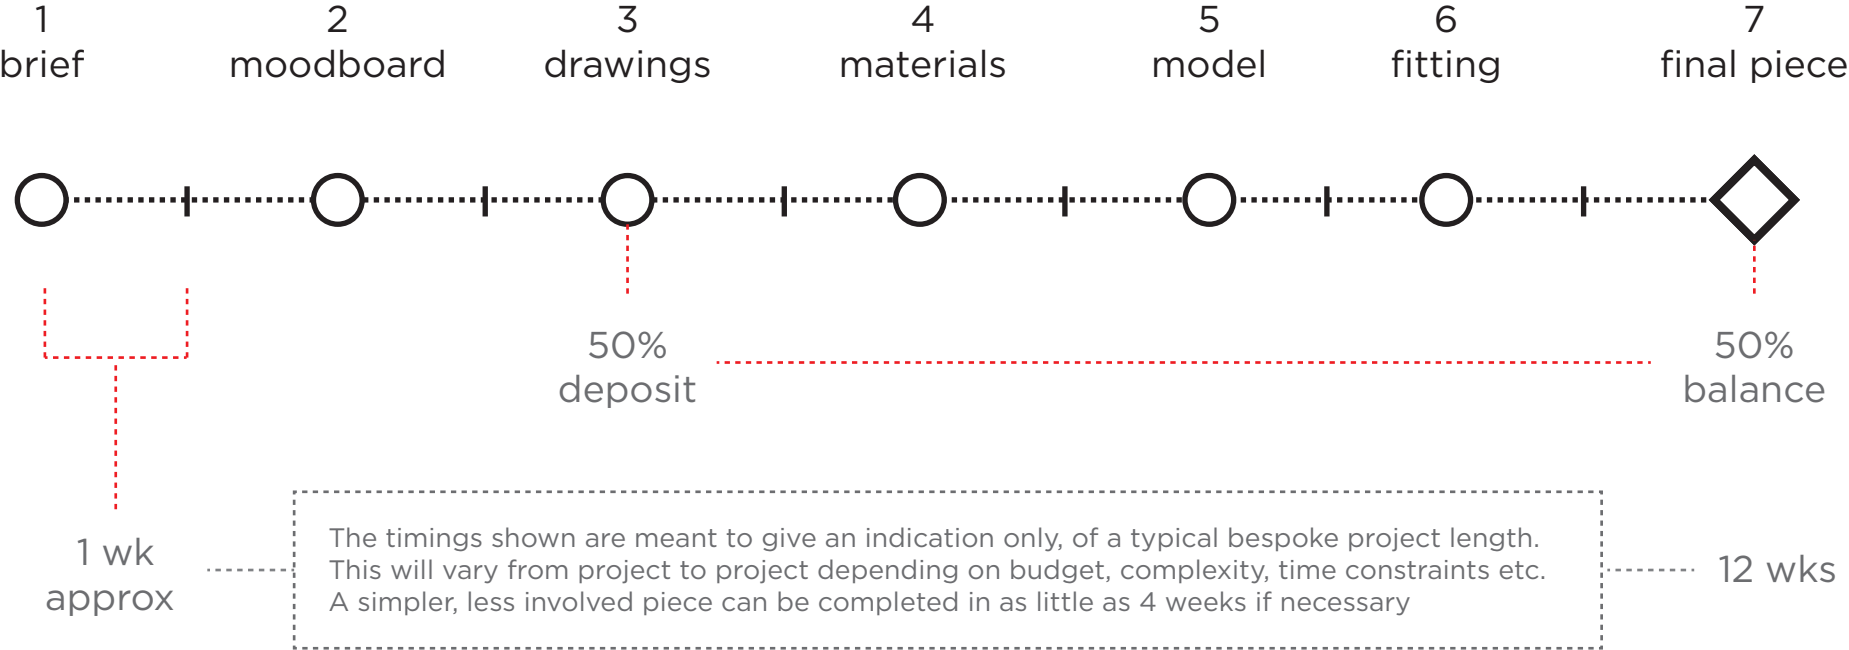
1
brief

2
moodboard

3
drawings

4
materials

5
model

6
fitting

7
final piece

50%
deposit

50%
balance

1 wk
approx

The timings shown are meant to give an indication only, of a typical bespoke project length. This will vary from project to project depending on budget, complexity, time constraints etc. A simpler, less involved piece can be completed in as little as 4 weeks if necessary

12 wks